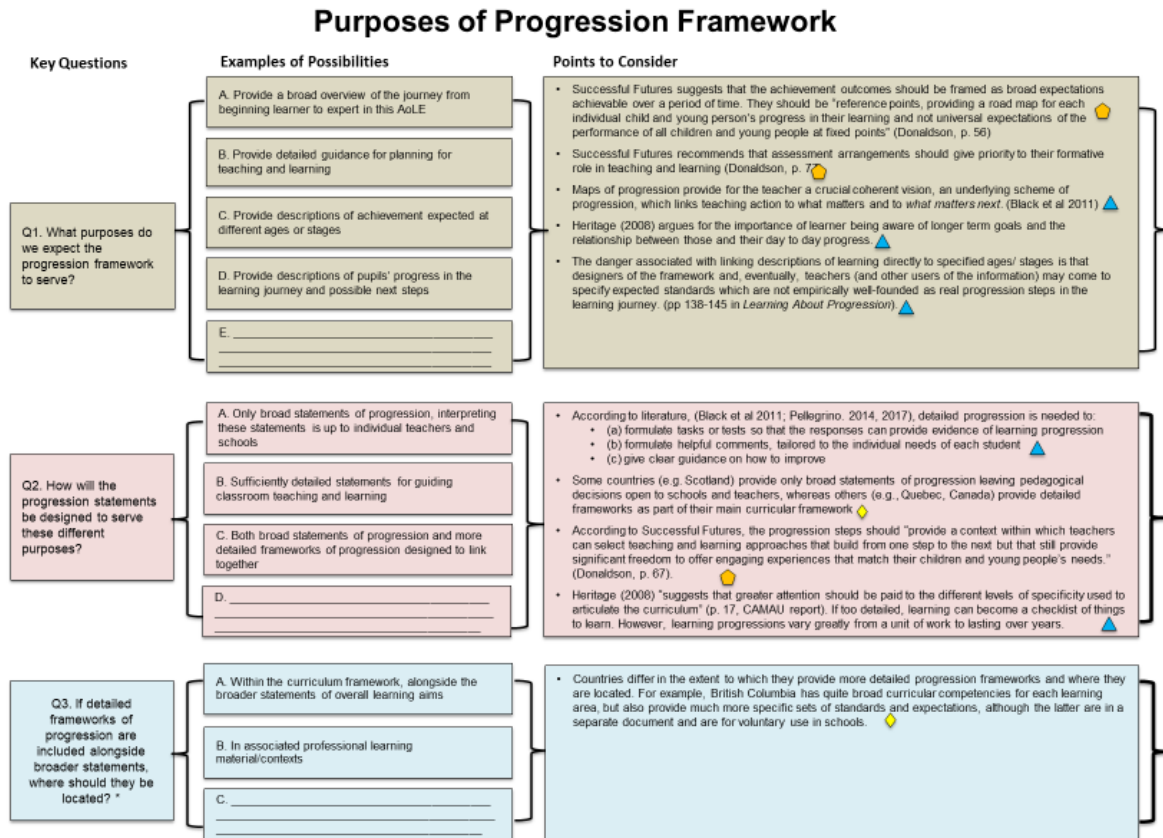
Purposes of Progression Framework

Key Questions

Examples of Possibilities

Points to Consider

Q1. What purposes do we expect the progression framework to serve?

A. Provide a broad overview of the journey from beginning learner to expert in this AoLE

B. Provide detailed guidance for planning for teaching and learning

C. Provide descriptions of achievement expected at different ages or stages

D. Provide descriptions of pupils' progress in the learning journey and possible next steps

E. ________________________________________________

• Successful Futures suggests that the achievement outcomes should be framed as broad expectations achievable over a period of time. They should be "reference points, providing a road map for each individual child and young person's progress in their learning and not universal expectations of the performance of all children and young people at fixed points" (Donaldson, p. 56)

• Successful Futures recommends that assessment arrangements should give priority to their formative role in teaching and learning (Donaldson, p. 77)

• Maps of progression provide for the teacher a crucial coherent vision, an underlying scheme of progression, which links teaching action to what matters and to *what matters next*. (Black et al 2011)

• Heritage (2008) argues for the importance of learner being aware of longer term goals and the relationship between those and their day to day progress.

• The danger associated with linking descriptions of learning directly to specified ages/ stages is that designers of the framework and, eventually, teachers (and other users of the information) may come to specify expected standards which are not empirically well-founded as real progression steps in the learning journey. (pp 138-145 in *Learning About Progression*).

Q2. How will the progression statements be designed to serve these different purposes?

A. Only broad statements of progression, interpreting these statements is up to individual teachers and schools

B. Sufficiently detailed statements for guiding classroom teaching and learning

C. Both broad statements of progression and more detailed frameworks of progression designed to link together

D. ________________________________________________

• According to literature, (Black et al 2011; Pellegrino. 2014, 2017), detailed progression is needed to:
  • (a) formulate tasks or tests so that the responses can provide evidence of learning progression
  • (b) formulate helpful comments, tailored to the individual needs of each student
  • (c) give clear guidance on how to improve

• Some countries (e.g. Scotland) provide only broad statements of progression leaving pedagogical decisions open to schools and teachers, whereas others (e.g., Quebec, Canada) provide detailed frameworks as part of their main curricular framework

• According to Successful Futures, the progression steps should "provide a context within which teachers can select teaching and learning approaches that build from one step to the next but that still provide significant freedom to offer engaging experiences that match their children and young people's needs." (Donaldson, p. 67).

• Heritage (2008) "suggests that greater attention should be paid to the different levels of specificity used to articulate the curriculum" (p. 17, CAMAU report). If too detailed, learning can become a checklist of things to learn. However, learning progressions vary greatly from a unit of work to lasting over years.

Q3. If detailed frameworks of progression are included alongside broader statements, where should they be located? "

A. Within the curriculum framework, alongside the broader statements of overall learning aims

B. In associated professional learning material/contexts

C. ________________________________________________

• Countries differ in the extent to which they provide more detailed progression frameworks and where they are located. For example, British Columbia has quite broad curricular competencies for each learning area, but also provide much more specific sets of standards and expectations, although the latter are in a separate document and are for voluntary use in schools.